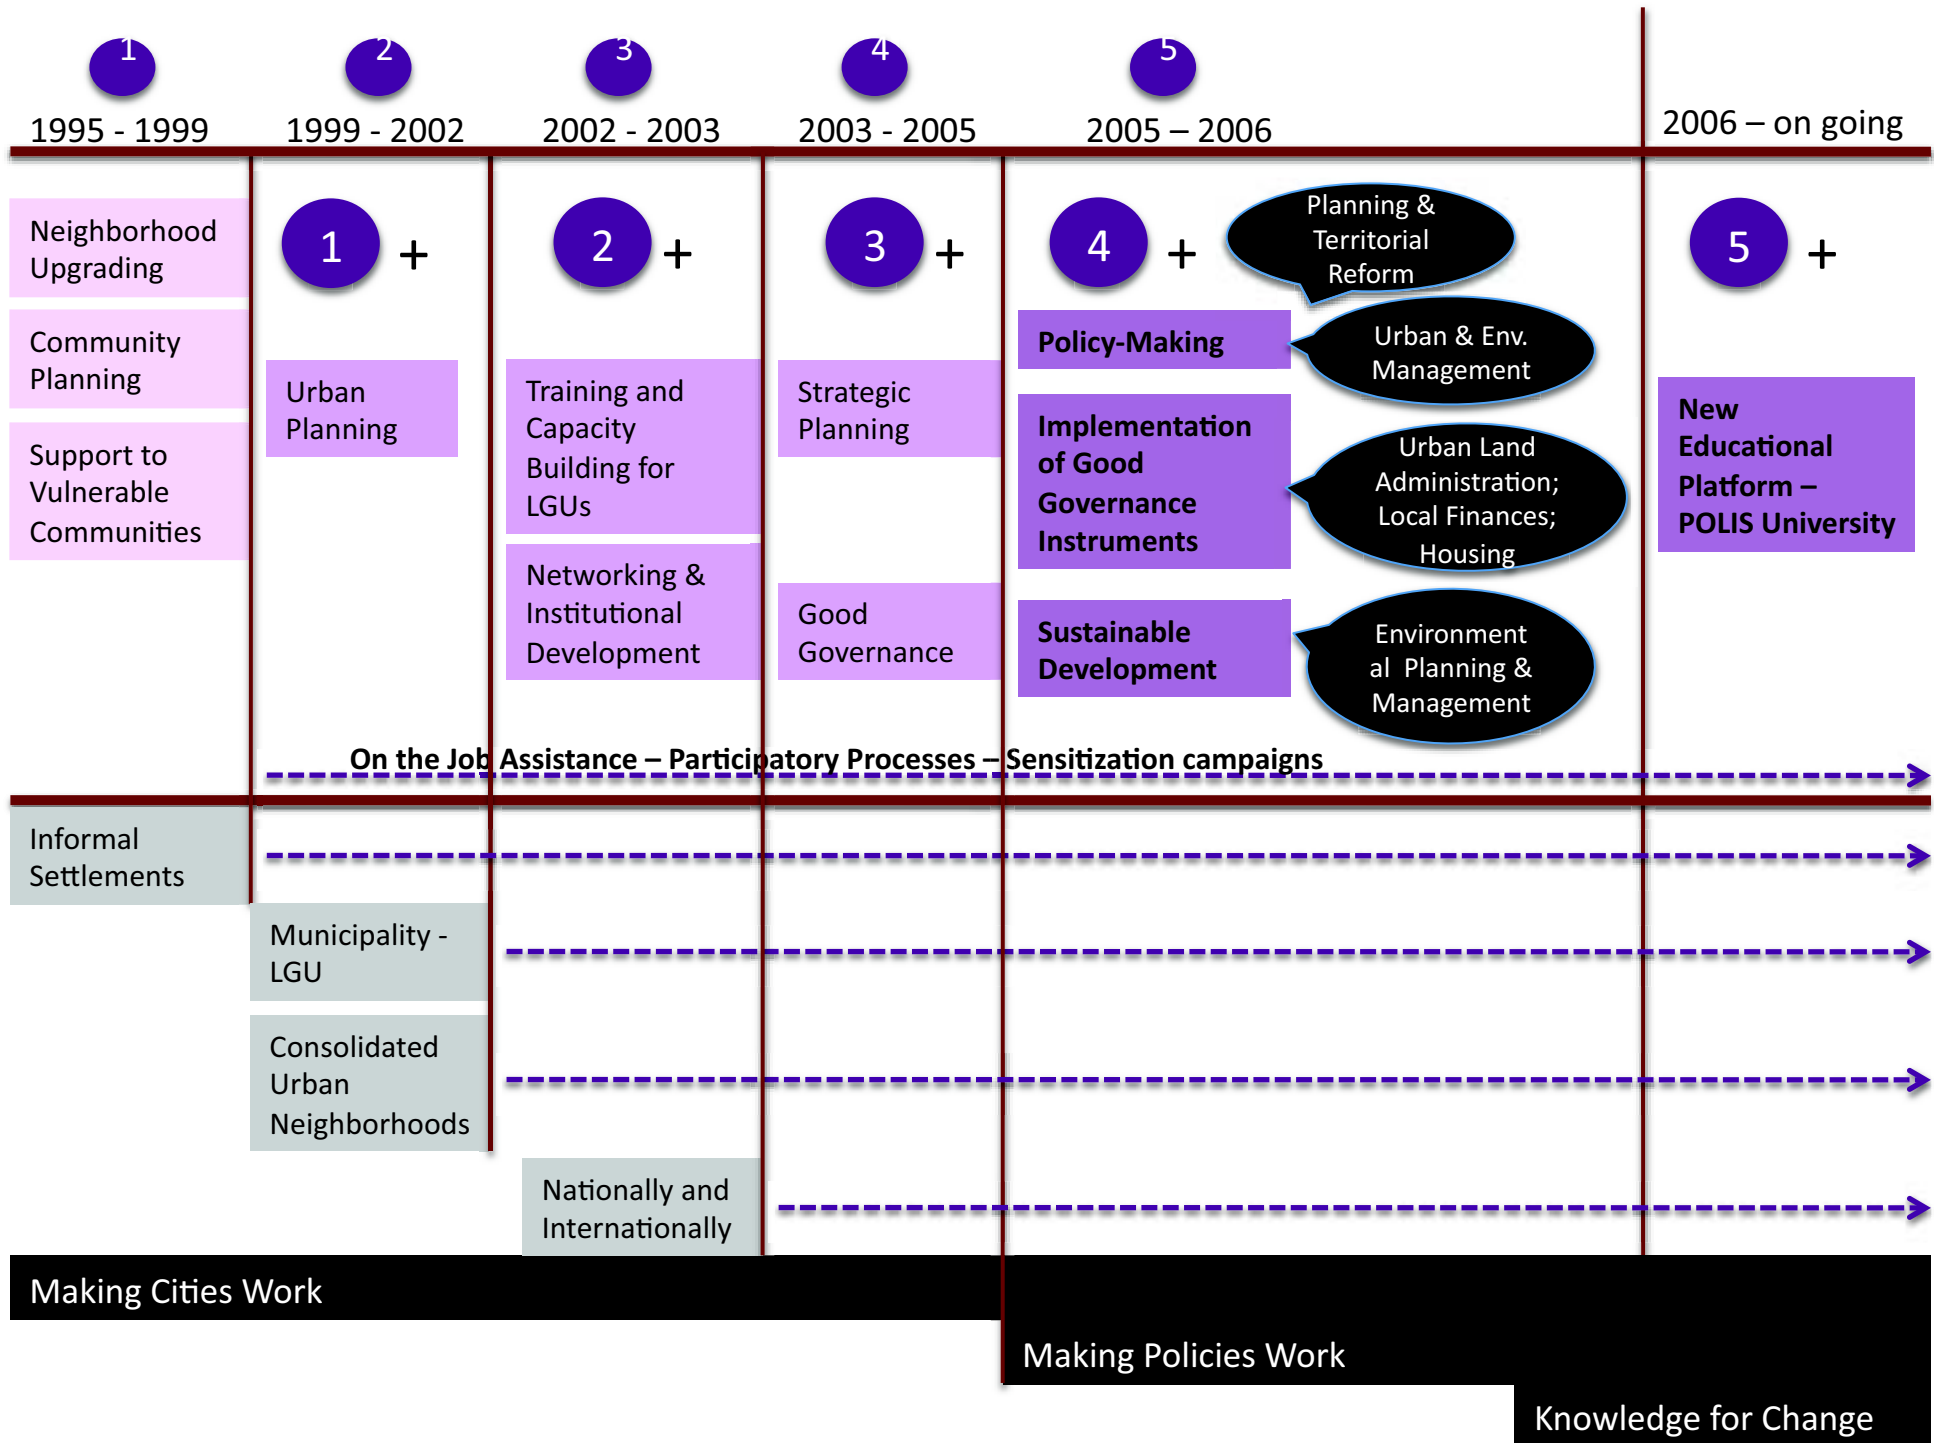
1
1995 - 1999

2
1999 - 2002

3
2002 - 2003

4
2003 - 2005

5
2005 – 2006

2006 – on going

Neighborhood Upgrading

Community Planning

Support to Vulnerable Communities

1 +

Urban Planning

2 +

Training and Capacity Building for LGUs

Networking & Institutional Development

3 +

Strategic Planning

Good Governance

4 +

Planning & Territorial Reform

Policy-Making

Urban & Env. Management

Implementation of Good Governance Instruments

Urban Land Administration; Local Finances; Housing

Sustainable Development

Environment al Planning & Management

5 +

New Educational Platform – POLIS University

On the Job Assistance – Participatory Processes – Sensitization campaigns

Informal Settlements

Municipality - LGU

Consolidated Urban Neighborhoods

Nationally and Internationally

Making Cities Work

Making Policies Work

Knowledge for Change